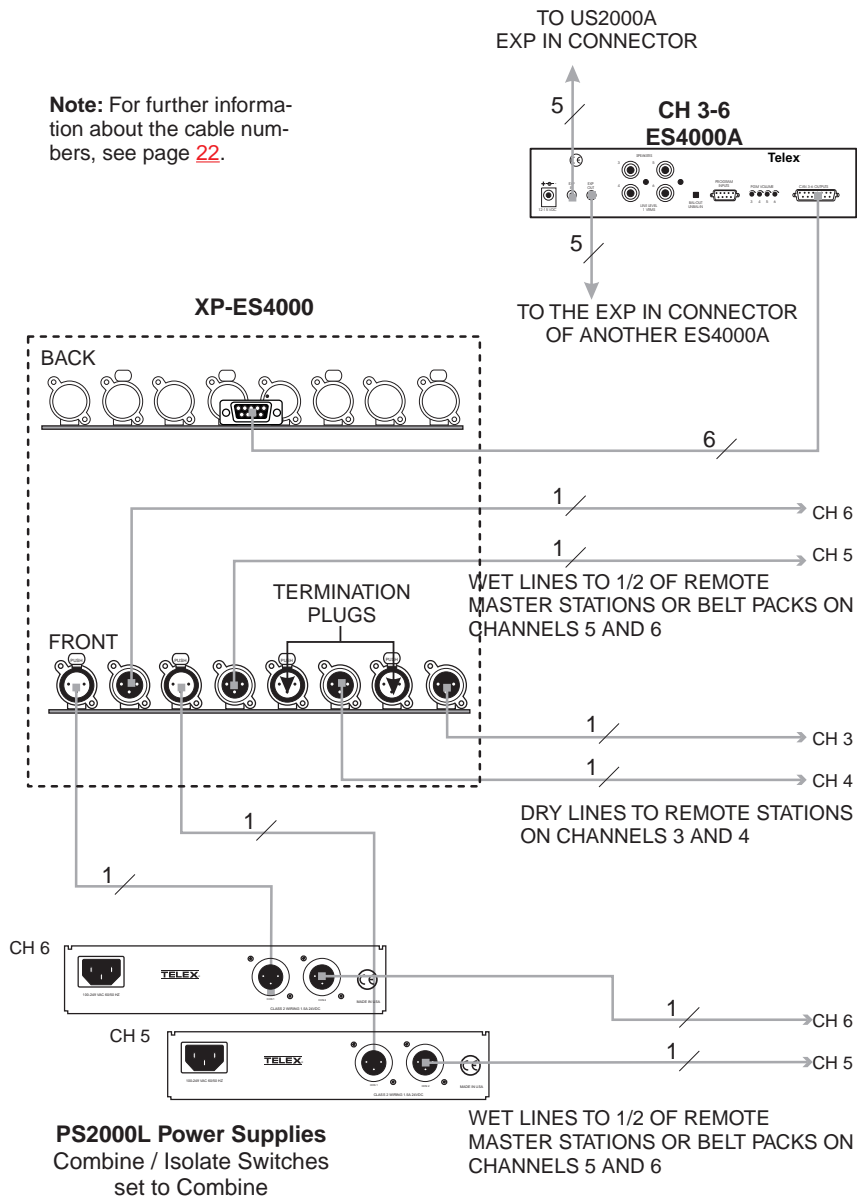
TO US2000A
EXP IN CONNECTOR

Note: For further information about the cable numbers, see page 22.

5

CH 3-6
ES4000A

Telex

5

TO THE EXP IN CONNECTOR
OF ANOTHER ES4000A

XP-ES4000

BACK

6

1

CH 6

1

CH 5

WET LINES TO 1/2 OF REMOTE MASTER STATIONS OR BELT PACKS ON CHANNELS 5 AND 6

TERMINATION PLUGS

FRONT

1

CH 3

1

CH 4

DRY LINES TO REMOTE STATIONS ON CHANNELS 3 AND 4

1

1

CH 6

TELEX

CH 5

TELEX

1

CH 6

1

CH 5

PS2000L Power Supplies
Combine / Isolate Switches
set to Combine

WET LINES TO 1/2 OF REMOTE MASTER STATIONS OR BELT PACKS ON CHANNELS 5 AND 6